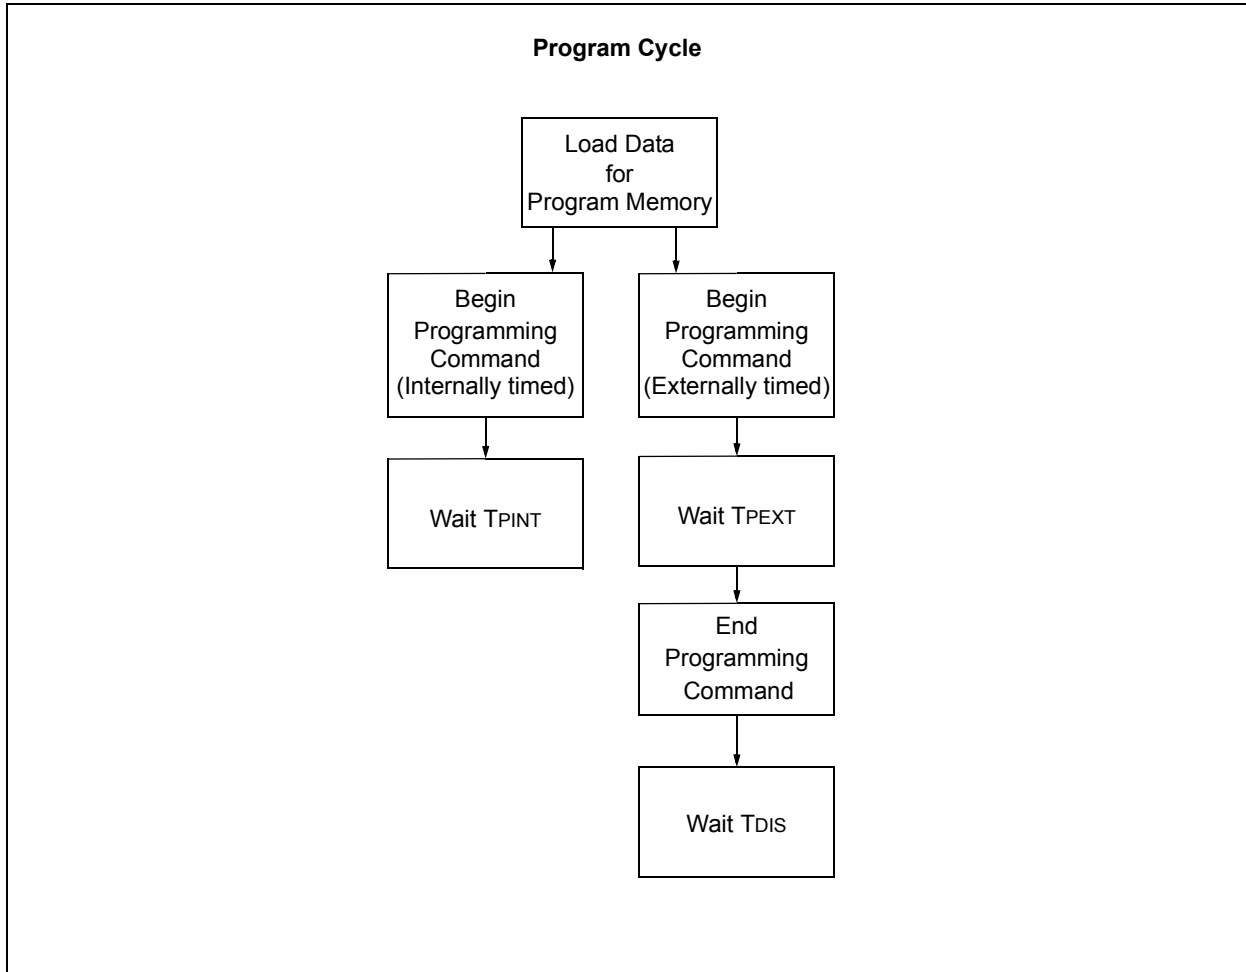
Program Cycle

Load Data for Program Memory

Begin Programming Command (Internally timed)

Begin Programming Command (Externally timed)

Wait $T_{PINT}$

Wait $T_{PEXT}$

End Programming Command

Wait $T_{DIS}$